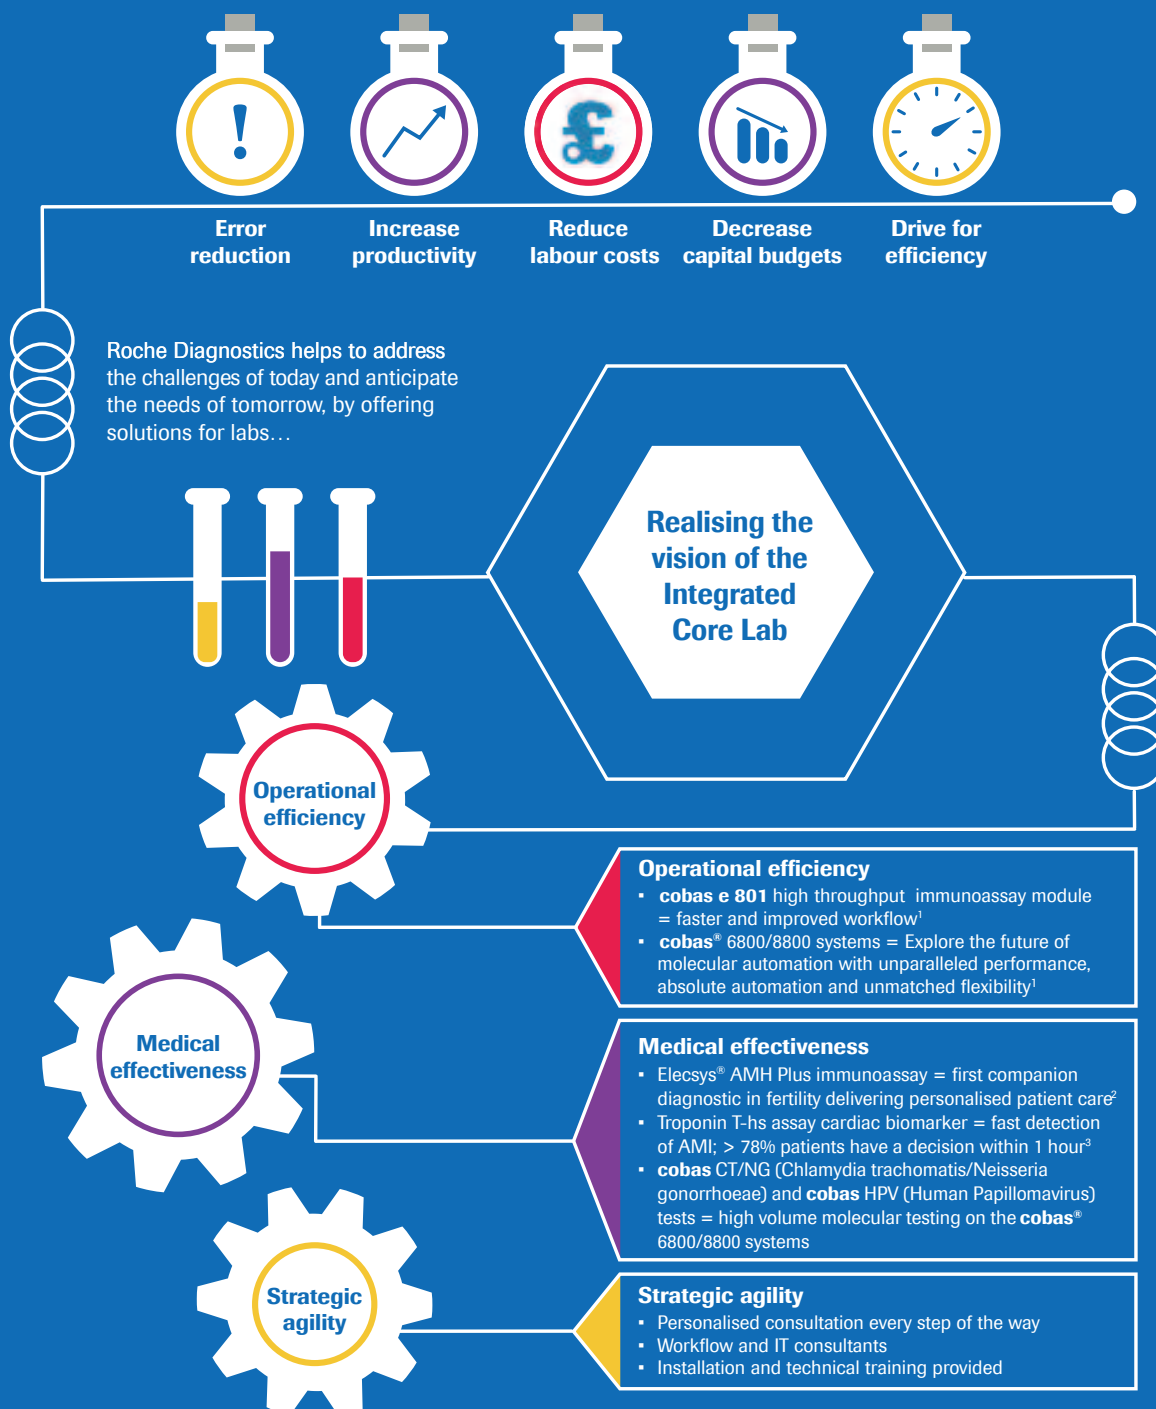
!

£

Error reduction

Increase productivity

Reduce labour costs

Decrease capital budgets

Drive for efficiency

Roche Diagnostics helps to address the challenges of today and anticipate the needs of tomorrow, by offering solutions for labs…

Realising the vision of the Integrated Core Lab

Operational efficiency

Medical effectiveness

Strategic agility

Operational efficiency
▪ **cobas e 801** high throughput immunoassay module = faster and improved workflow$^1$
▪ **cobas**® 6800/8800 systems = Explore the future of molecular automation with unparalleled performance, absolute automation and unmatched flexibility$^1$

Medical effectiveness
▪ Elecsys® AMH Plus immunoassay = first companion diagnostic in fertility delivering personalised patient care$^2$
▪ Troponin T-hs assay cardiac biomarker = fast detection of AMI; > 78% patients have a decision within 1 hour$^3$
▪ **cobas** CT/NG (Chlamydia trachomatis/Neisseria gonorrhoeae) and **cobas** HPV (Human Papillomavirus) tests = high volume molecular testing on the **cobas**® 6800/8800 systems

Strategic agility
▪ Personalised consultation every step of the way
▪ Workflow and IT consultants
▪ Installation and technical training provided